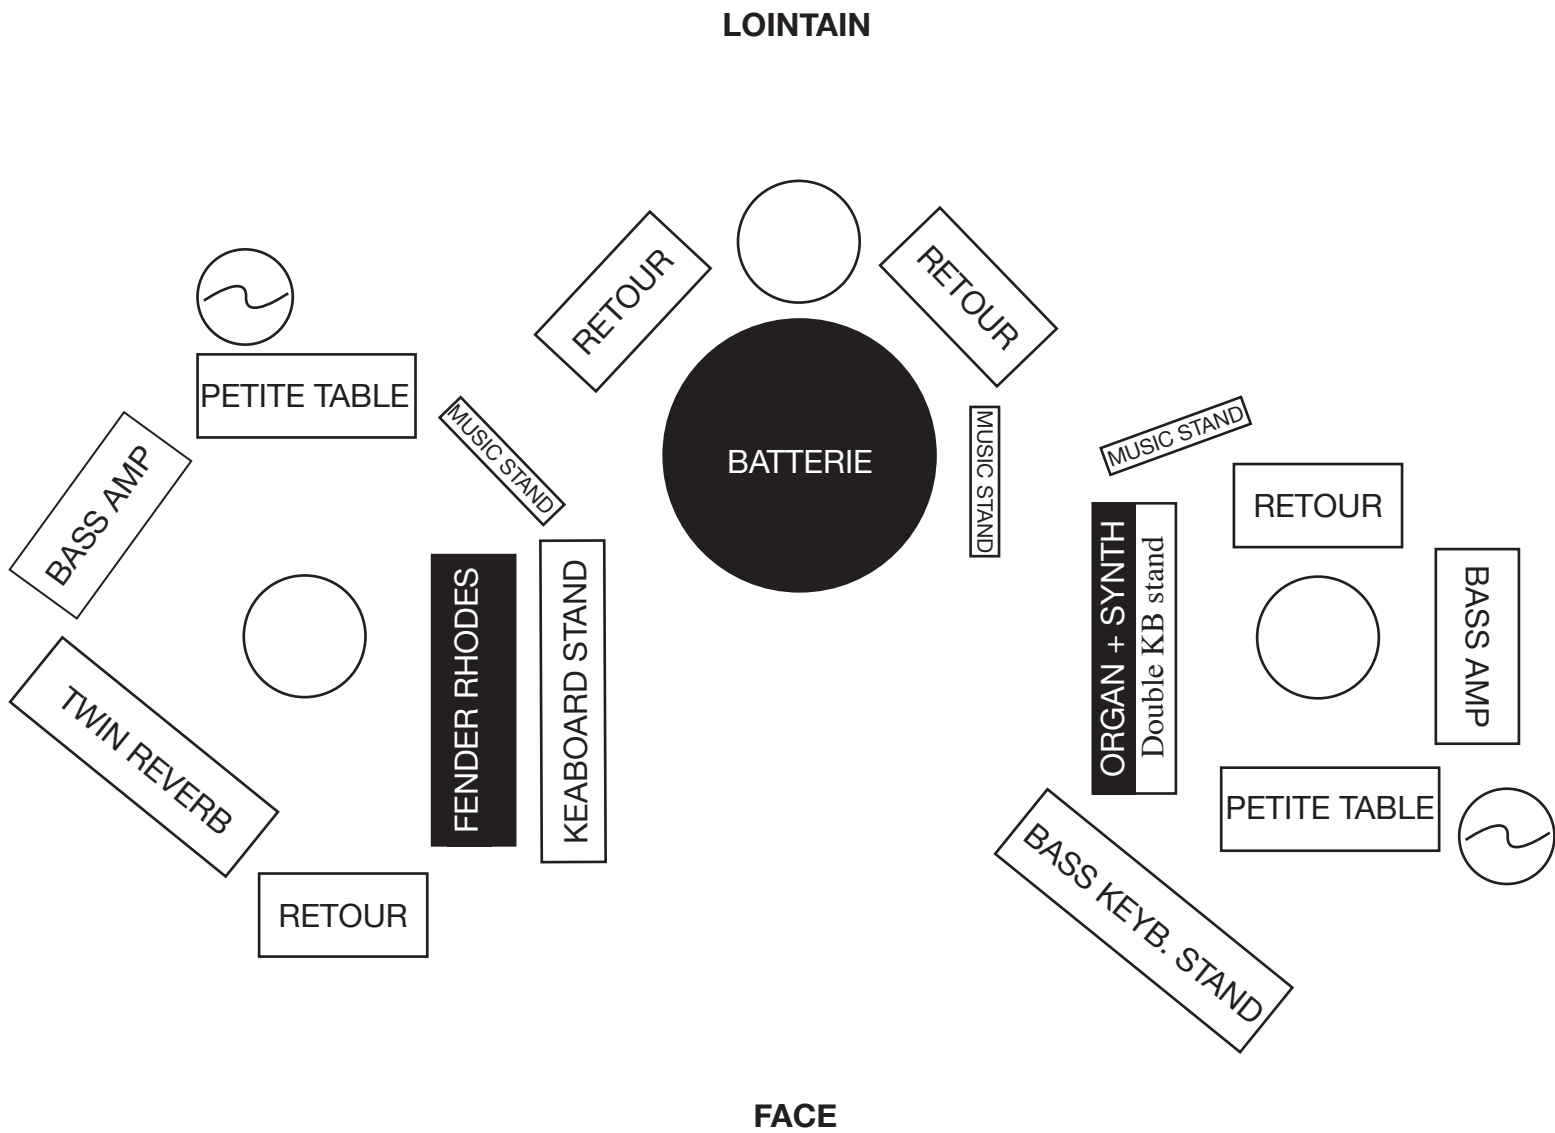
LOINTAIN

RETOUR

RETOUR

PETITE TABLE

MUSIC STAND

BATTERIE

MUSIC STAND

MUSIC STAND

BASS AMP

RETOUR

ORGAN + SYNTH
Double KB stand

FENDER RHODES

KEABOARD STAND

BASS AMP

TWIN REVERB

PETITE TABLE

RETOUR

BASS KEYB. STAND

FACE